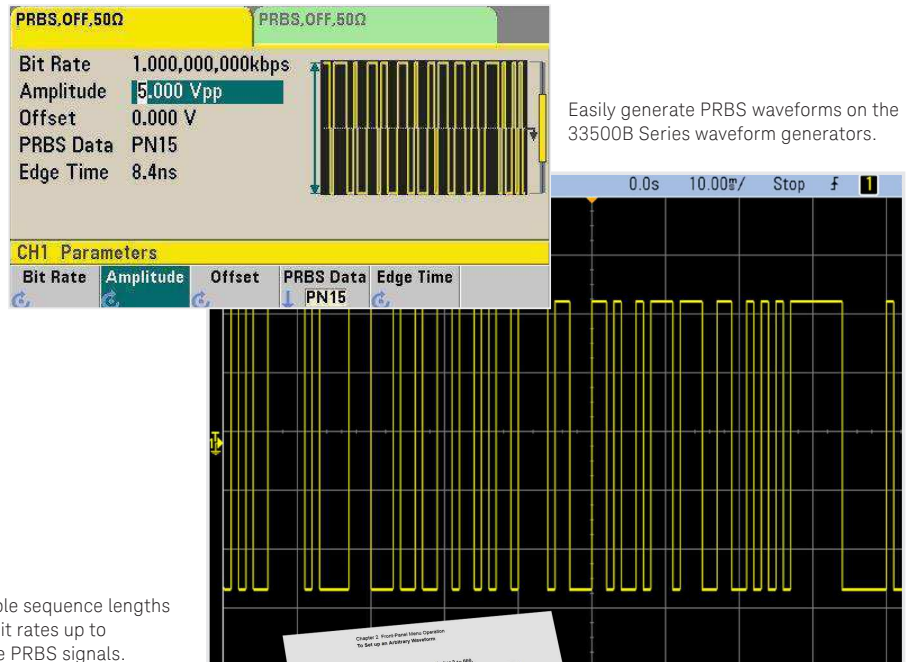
PRBS,OFF,50Ω

PRBS,OFF,50Ω

Bit Rate 1,000,000,000kbps
Amplitude 5.000 Vpp
Offset 0.000 V
PRBS Data PN15
Edge Time 8.4ns

CH1 Parameters

Bit Rate | Amplitude | Offset | PRBS Data PN15 | Edge Time

Easily generate PRBS waveforms on the 33500B Series waveform generators.

0.0s 10.00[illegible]/ Stop 1

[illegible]ble sequence lengths
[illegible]it rates up to
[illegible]e PRBS signals.

Chapter 2 Front-Panel Menu Operation
To Set up an Arbitrary Waveform